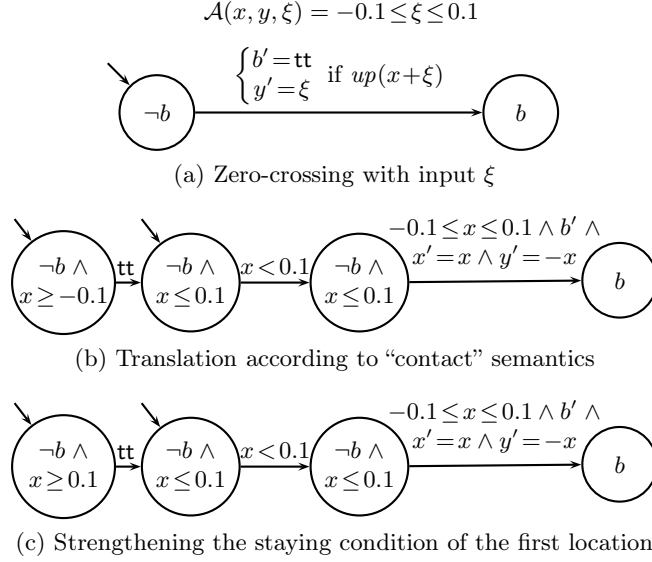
$\mathcal{A}(x, y, \xi) = -0.1 \leq \xi \leq 0.1$

$\neg b$

$\begin{cases} b' = \mathsf{tt} \\ y' = \xi \end{cases}$ if $up(x+\xi)$

$b$

(a) Zero-crossing with input $\xi$

$\neg b \wedge x \geq -0.1$

$\mathsf{tt}$

$\neg b \wedge x \leq 0.1$

$x < 0.1$

$\neg b \wedge x \leq 0.1$

$-0.1 \leq x \leq 0.1 \wedge b' \wedge x' = x \wedge y' = -x$

$b$

(b) Translation according to "contact" semantics

$\neg b \wedge x \geq 0.1$

$\mathsf{tt}$

$\neg b \wedge x \leq 0.1$

$x < 0.1$

$\neg b \wedge x \leq 0.1$

$-0.1 \leq x \leq 0.1 \wedge b' \wedge x' = x \wedge y' = -x$

$b$

(c) Strengthening the staying condition of the first location